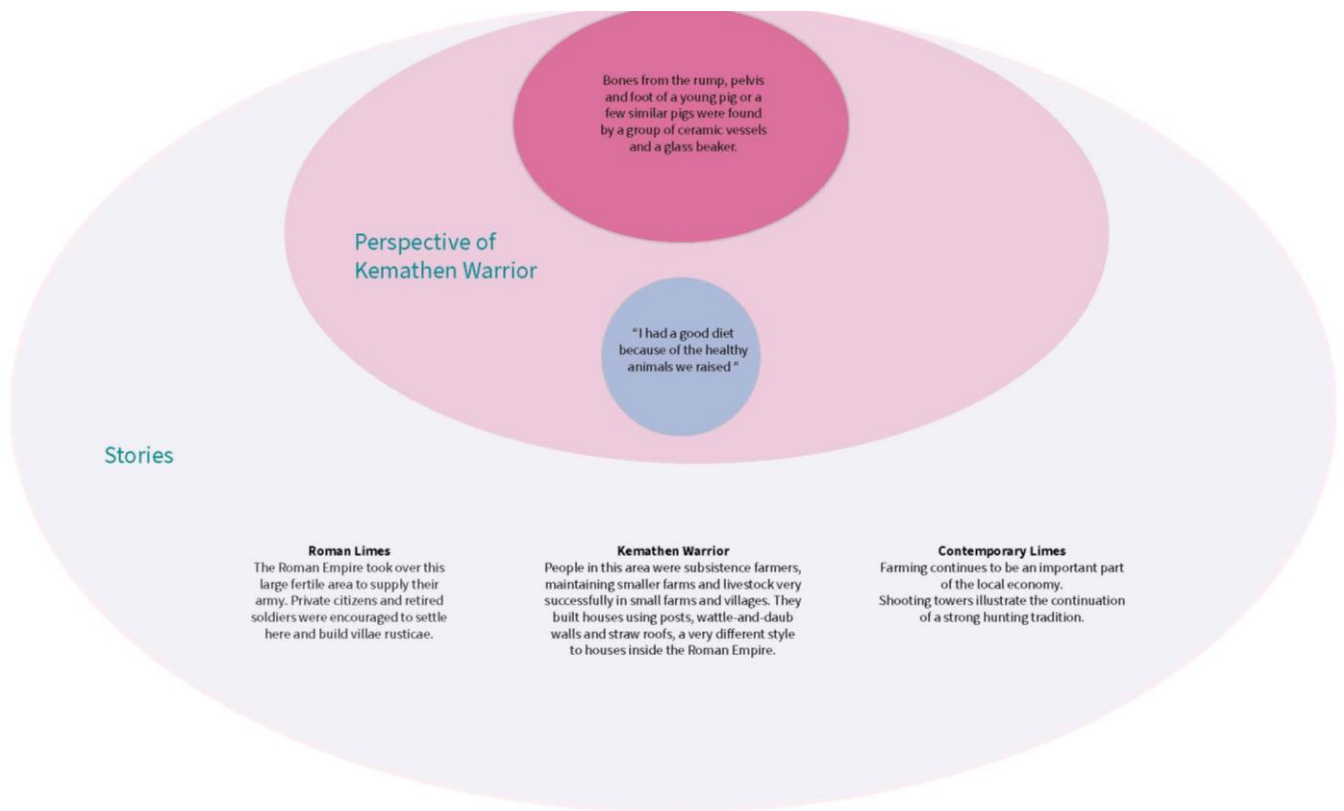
Bones from the rump, pelvis and foot of a young pig or a few similar pigs were found by a group of ceramic vessels and a glass beaker.

Perspective of Kemathen Warrior

"I had a good diet because of the healthy animals we raised"

Stories

**Roman Limes**
The Roman Empire took over this large fertile area to supply their army. Private citizens and retired soldiers were encouraged to settle here and build villae rusticae.

**Kemathen Warrior**
People in this area were subsistence farmers, maintaining smaller farms and livestock very successfully in small farms and villages. They built houses using posts, wattle-and-daub walls and straw roofs, a very different style to houses inside the Roman Empire.

**Contemporary Limes**
Farming continues to be an important part of the local economy.
Shooting towers illustrate the continuation of a strong hunting tradition.